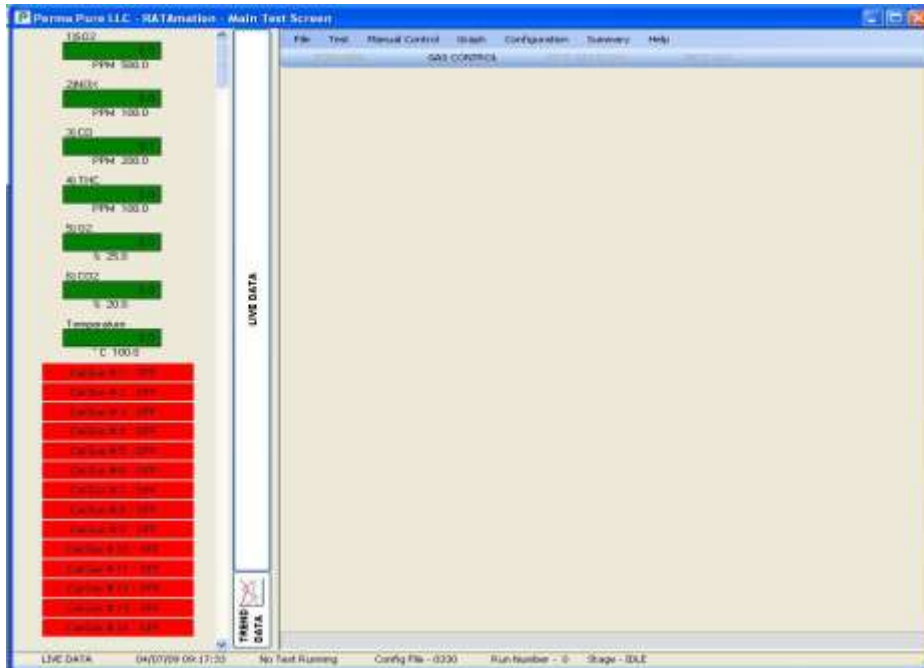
Perma Pure LLC - RATAmation - Main Test Screen

1)SO2
PPM 500.0

2)NOX
PPM 100.0

3)CO
PPM 200.0

4)THC
PPM 100.0

5)O2
% 25.0

6)CO2
% 20.0

Temperature
°C 100.0

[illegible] OFF
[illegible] OFF
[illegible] OFF
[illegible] OFF
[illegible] OFF
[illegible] OFF
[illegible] OFF
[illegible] OFF
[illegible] OFF
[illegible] OFF
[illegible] OFF
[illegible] OFF
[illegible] OFF
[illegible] OFF

LIVE DATA

TREND DATA

File Test Manual Control Graph Configuration Summary Help

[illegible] GAS CONTROL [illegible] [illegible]

LIVE DATA 04/07/09 09:17:33 No Test Running Config File - 0330 Run Number - 0 Stage - IDLE